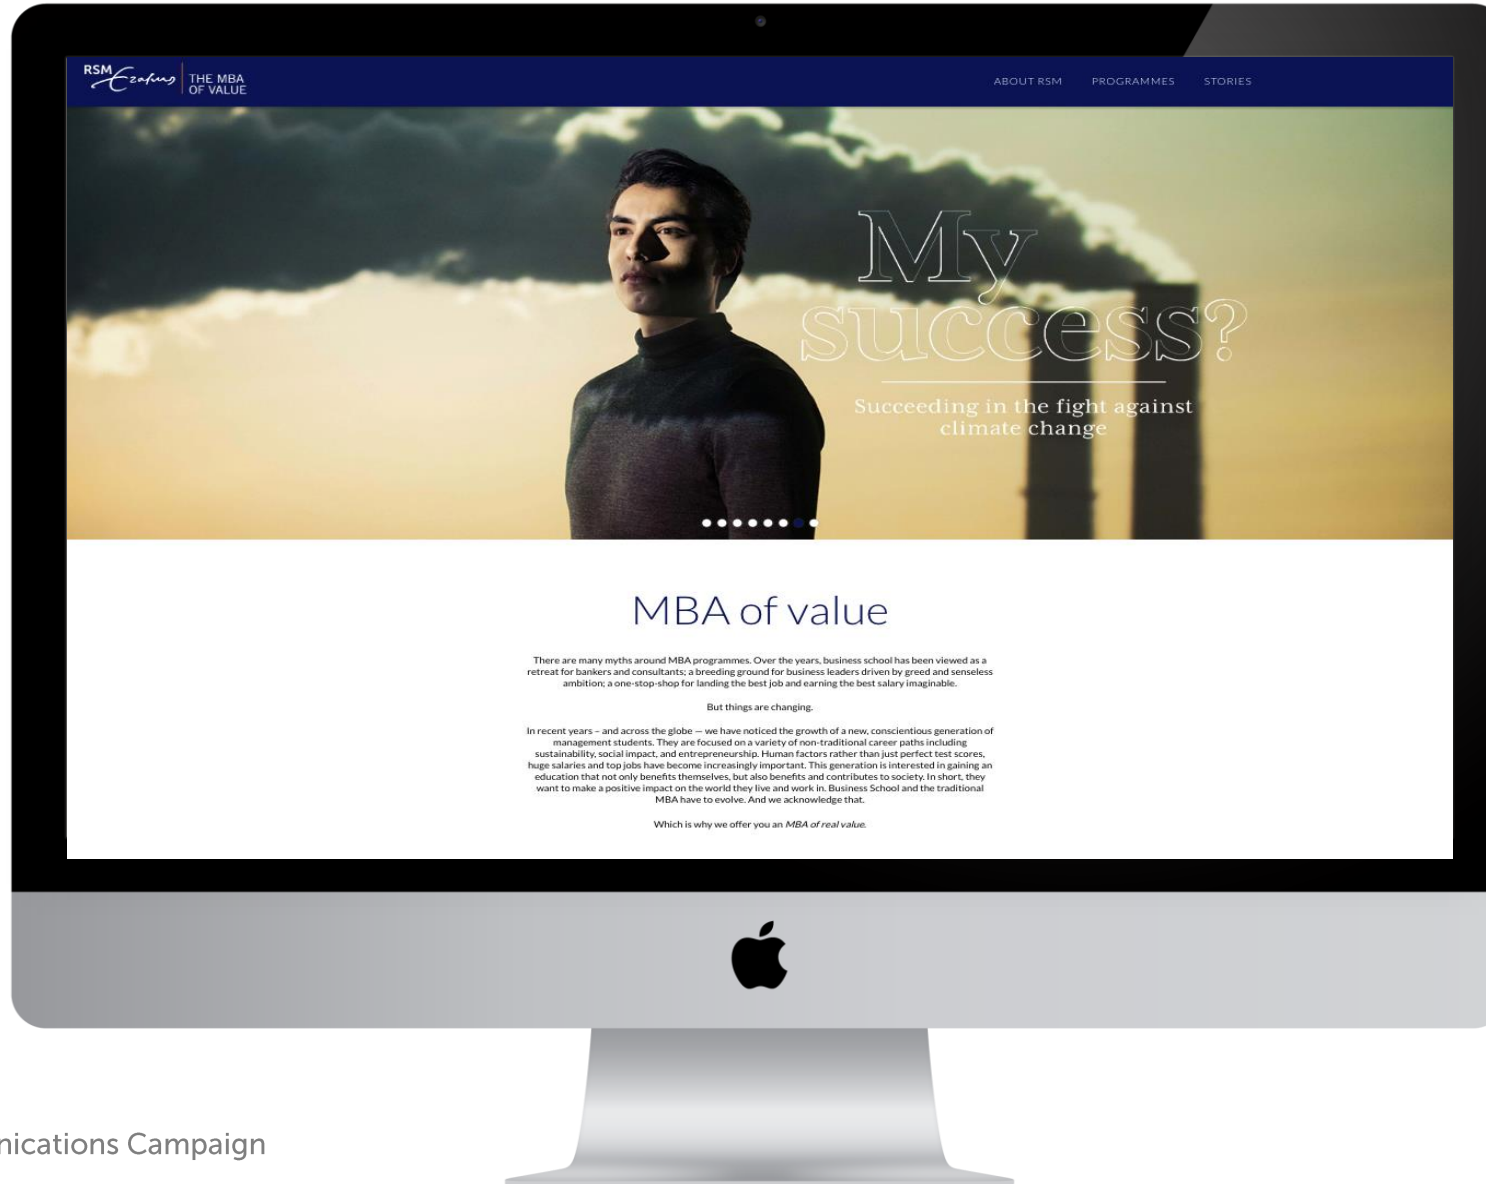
RSM Erasmus | THE MBA OF VALUE

ABOUT RSM PROGRAMMES STORIES

My success?

Succeeding in the fight against climate change

MBA of value

There are many myths around MBA programmes. Over the years, business school has been viewed as a retreat for bankers and consultants; a breeding ground for business leaders driven by greed and senseless ambition; a one-stop-shop for landing the best job and earning the best salary imaginable.

But things are changing.

In recent years – and across the globe — we have noticed the growth of a new, conscientious generation of management students. They are focused on a variety of non-traditional career paths including sustainability, social impact, and entrepreneurship. Human factors rather than just perfect test scores, huge salaries and top jobs have become increasingly important. This generation is interested in gaining an education that not only benefits themselves, but also benefits and contributes to society. In short, they want to make a positive impact on the world they live and work in. Business School and the traditional MBA have to evolve. And we acknowledge that.

Which is why we offer you an MBA of real value.

nications Campaign